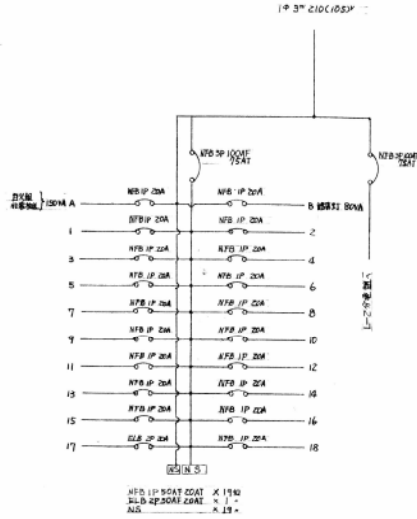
1φ 3W 210(105)V

NFB 3P 100AF 75AT

NFB 3P 50AF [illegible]

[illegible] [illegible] 150VA A

NFB 1P 20A

NFB 1P 20A

B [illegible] 80VA

1
NFB 1P 20A
NFB 1P 20A
2

3
NFB 1P 20A
NFB 1P 20A
4

5
NFB 1P 20A
NFB 1P 20A
6

7
NFB 1P 20A
NFB 1P 20A
8

9
NFB 1P 20A
NFB 1P 20A
10

11
NFB 1P 20A
NFB 1P 20A
12

13
NFB 1P 20A
NFB 1P 20A
14

15
NFB 1P 20A
NFB 1P 20A
16

17
ELB 2P 20A
NFB 1P 20A
18

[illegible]

NS N S

NFB 1P 50AF 20AT × 19個
ELB 2P 50AF 20AT × 1 〃
NS × 19 〃